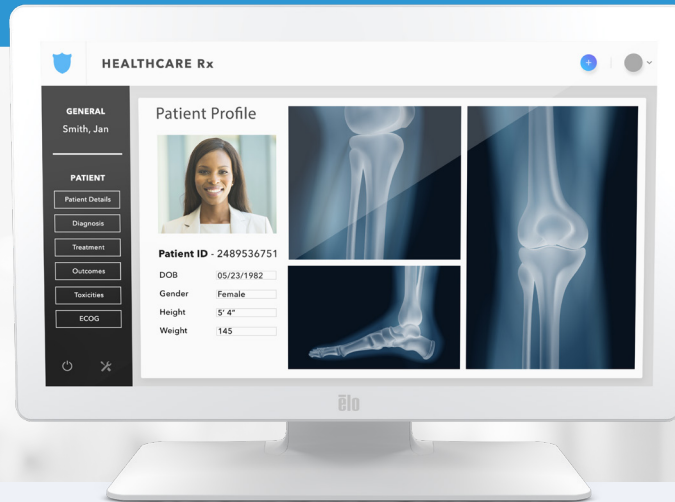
HEALTHCARE Rx

GENERAL
Smith, Jan

PATIENT
Patient Details
Diagnosis
Treatment
Outcomes
Toxicities
ECOG

Patient Profile

Patient ID - 2489536751
DOB 05/23/1982
Gender Female
Height 5' 4"
Weight 145

elo